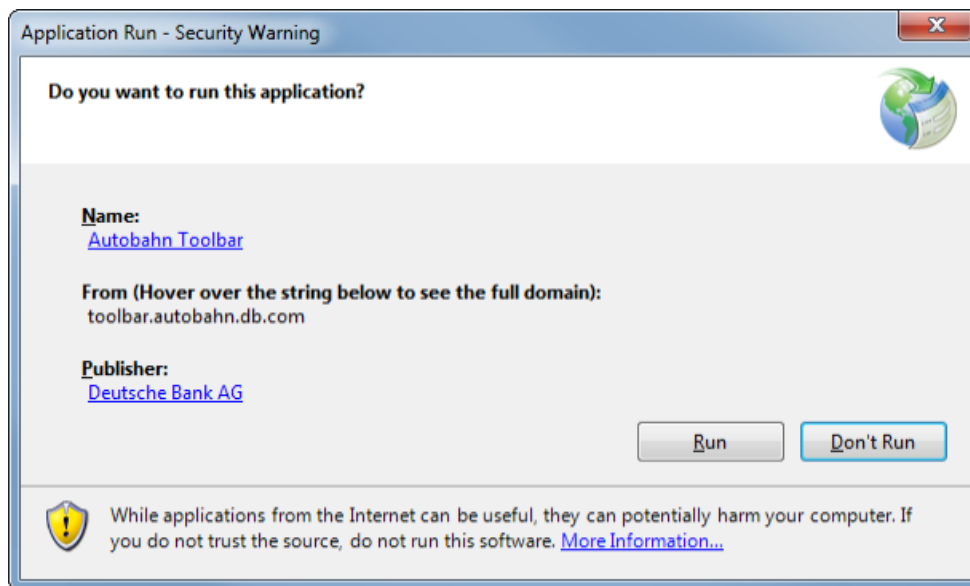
Application Run - Security Warning

Do you want to run this application?

Name:
Autobahn Toolbar

From (Hover over the string below to see the full domain):
toolbar.autobahn.db.com

Publisher:
Deutsche Bank AG

Run

Don't Run

While applications from the Internet can be useful, they can potentially harm your computer. If you do not trust the source, do not run this software. More Information...